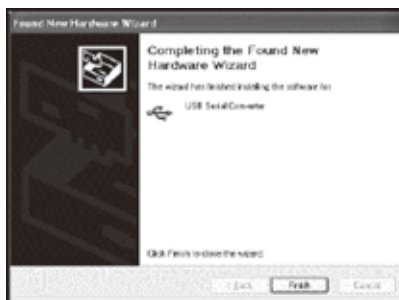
Found New Hardware Wizard

Completing the Found New Hardware Wizard

The wizard has finished installing the software for:

USB Serial Converter

Click Finish to close the wizard.

< Back Finish Cancel